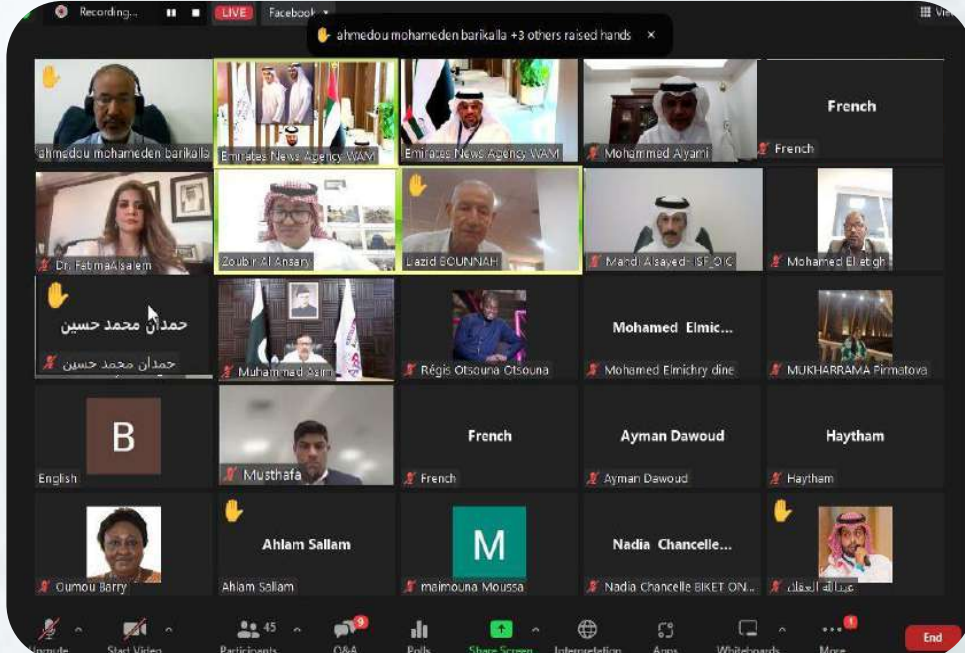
Recording... LIVE Facebook

ahmedou mohameden barikalla +3 others raised hands ×

View

ahmedou mohameden barikalla
Emirates News Agency WAM
Emirates News Agency WAM
Mohammed Alyami
French
French

Dr. FatmaAlsalem
Zoubir Al Ansary
Lazid BOUNNAH
Mahdi Alsayed- ISF_OIC
Mohamed Eletigh

حمدان محمد حسين
حمدان محمد حسين
Muhammad Asim
Régis Otsouna Otsouna
Mohamed Elmic...
Mohamed Elmichry dine
MUKHARRAMA Pirmatova

B
English
Musthafa
French
French
Ayman Dawoud
Ayman Dawoud
Haytham
Haytham

Oumou Barry
Ahlam Sallam
Ahlam Sallam
M
maimouna Moussa
Nadia Chancelle...
Nadia Chancelle BIKET ON...
عبدالله العقلاء

Unmute
Start Video
45 Participants
9 Q&A
Polls
Share Screen
Interpretation
Apps
Whiteboards
1 More
End